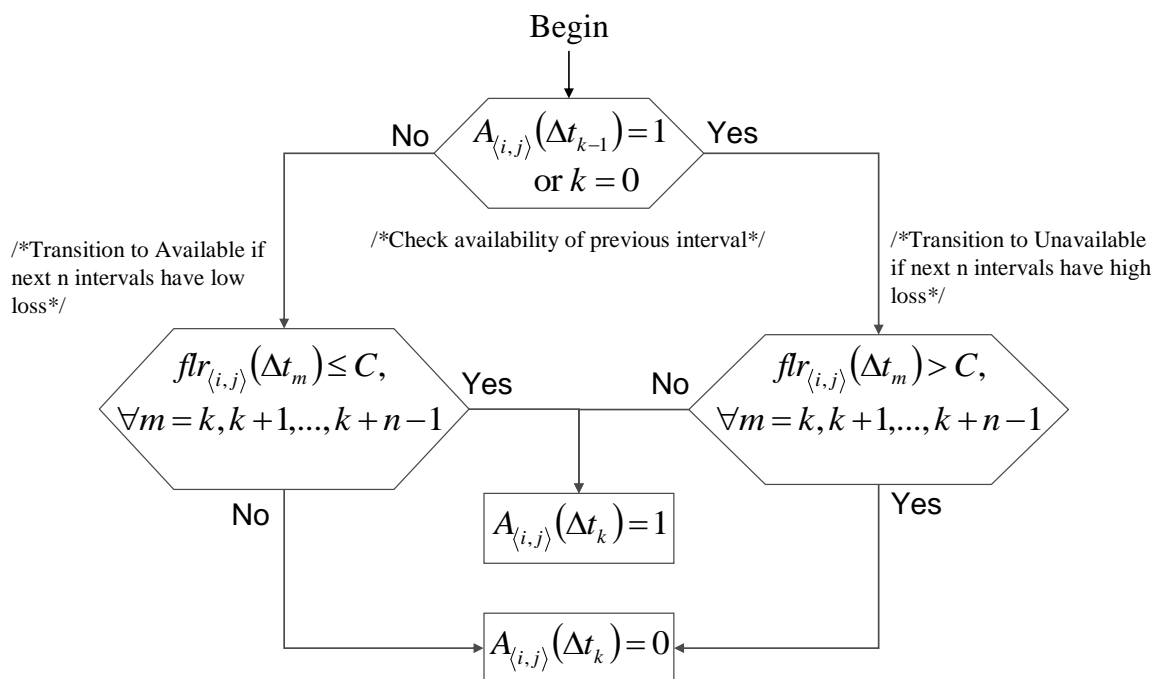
Begin

No

$A_{\langle i,j \rangle}(\Delta t_{k-1}) = 1$ or $k = 0$

Yes

/*Transition to Available if next n intervals have low loss*/

/*Check availability of previous interval*/

/*Transition to Unavailable if next n intervals have high loss*/

$flr_{\langle i,j \rangle}(\Delta t_m) \leq C,$ $\forall m = k, k+1, ..., k+n-1$

Yes

No

$flr_{\langle i,j \rangle}(\Delta t_m) > C,$ $\forall m = k, k+1, ..., k+n-1$

No

$A_{\langle i,j \rangle}(\Delta t_k) = 1$

Yes

$A_{\langle i,j \rangle}(\Delta t_k) = 0$